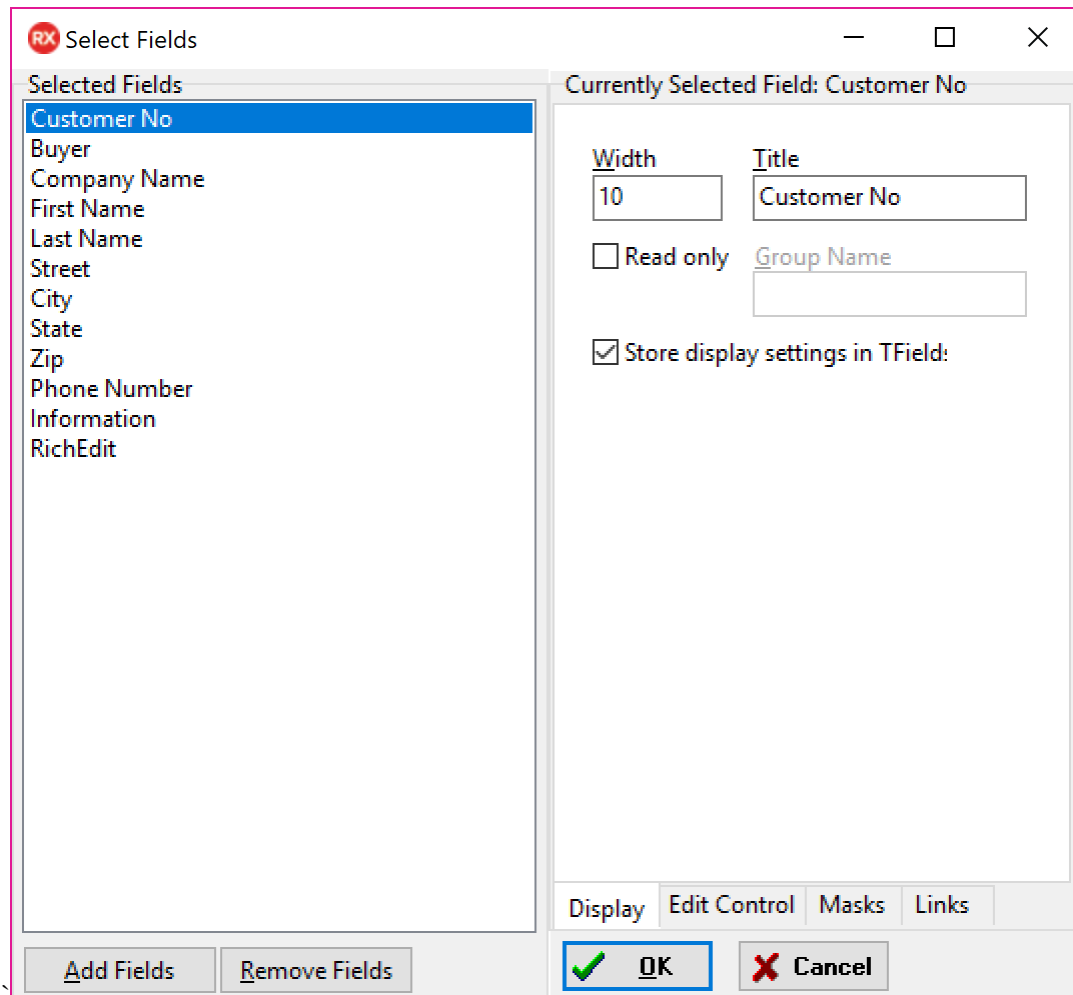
RX Select Fields

Selected Fields

Customer No
Buyer
Company Name
First Name
Last Name
Street
City
State
Zip
Phone Number
Information
RichEdit

Currently Selected Field: Customer No

Width
10

Title
Customer No

Read only

Group Name

Store display settings in TField:

Display | Edit Control | Masks | Links

Add Fields
Remove Fields

OK
Cancel